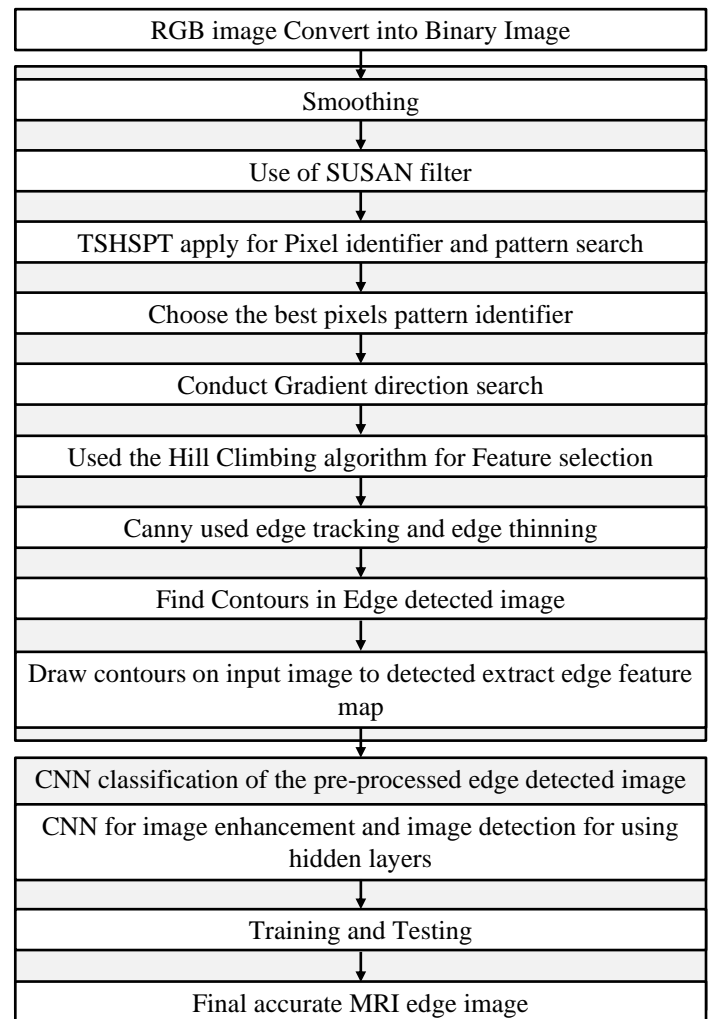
RGB image Convert into Binary Image

Smoothing

Use of SUSAN filter

TSHSPT apply for Pixel identifier and pattern search

Choose the best pixels pattern identifier

Conduct Gradient direction search

Used the Hill Climbing algorithm for Feature selection

Canny used edge tracking and edge thinning

Find Contours in Edge detected image

Draw contours on input image to detected extract edge feature map

CNN classification of the pre-processed edge detected image

CNN for image enhancement and image detection for using hidden layers

Training and Testing

Final accurate MRI edge image